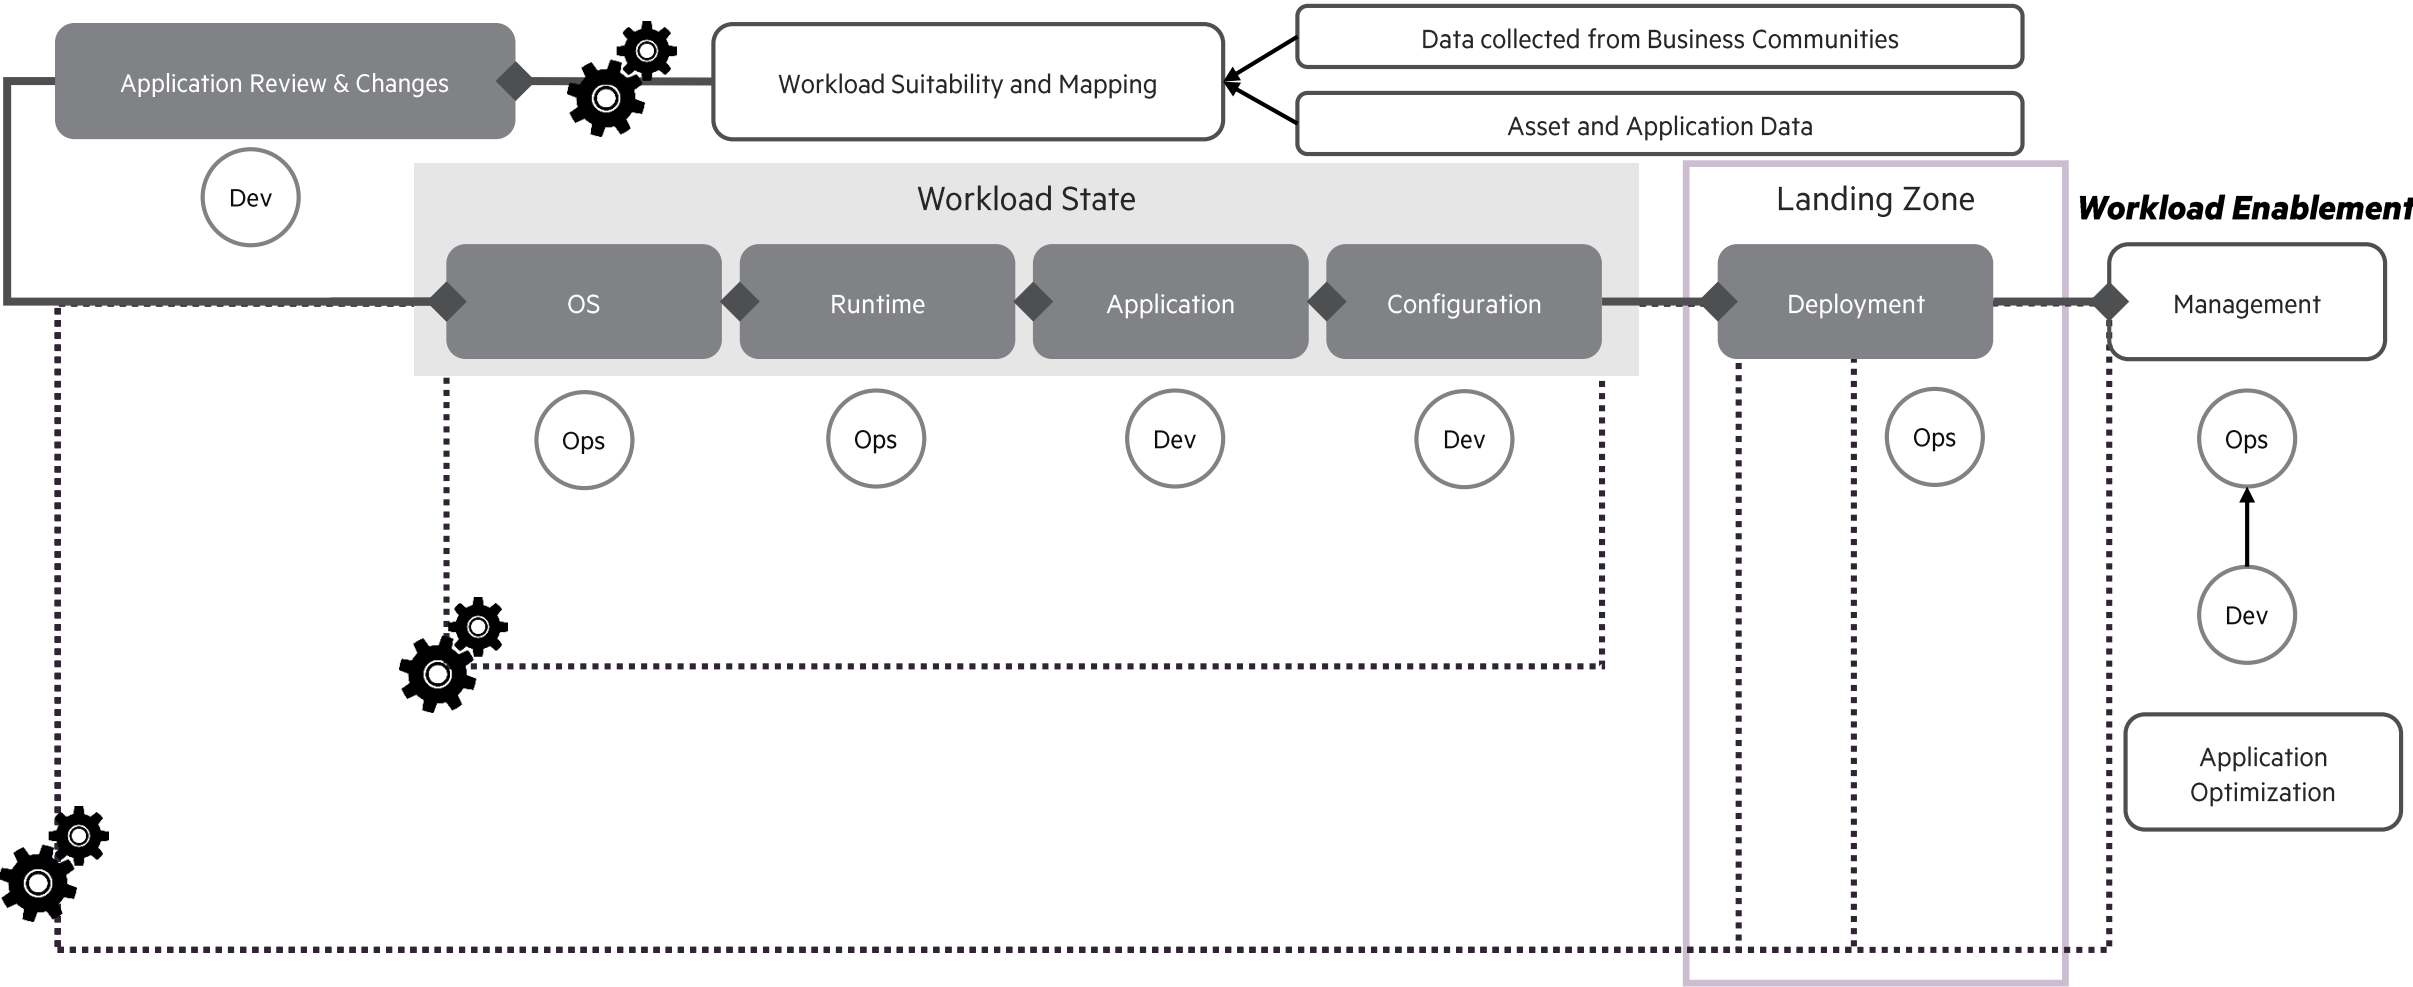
Application Review & Changes

Workload Suitability and Mapping

Data collected from Business Communities

Asset and Application Data

Dev

Workload State

OS

Runtime

Application

Configuration

Ops

Ops

Dev

Dev

Landing Zone

Deployment

Ops

Workload Enablement

Management

Ops

Dev

Application Optimization